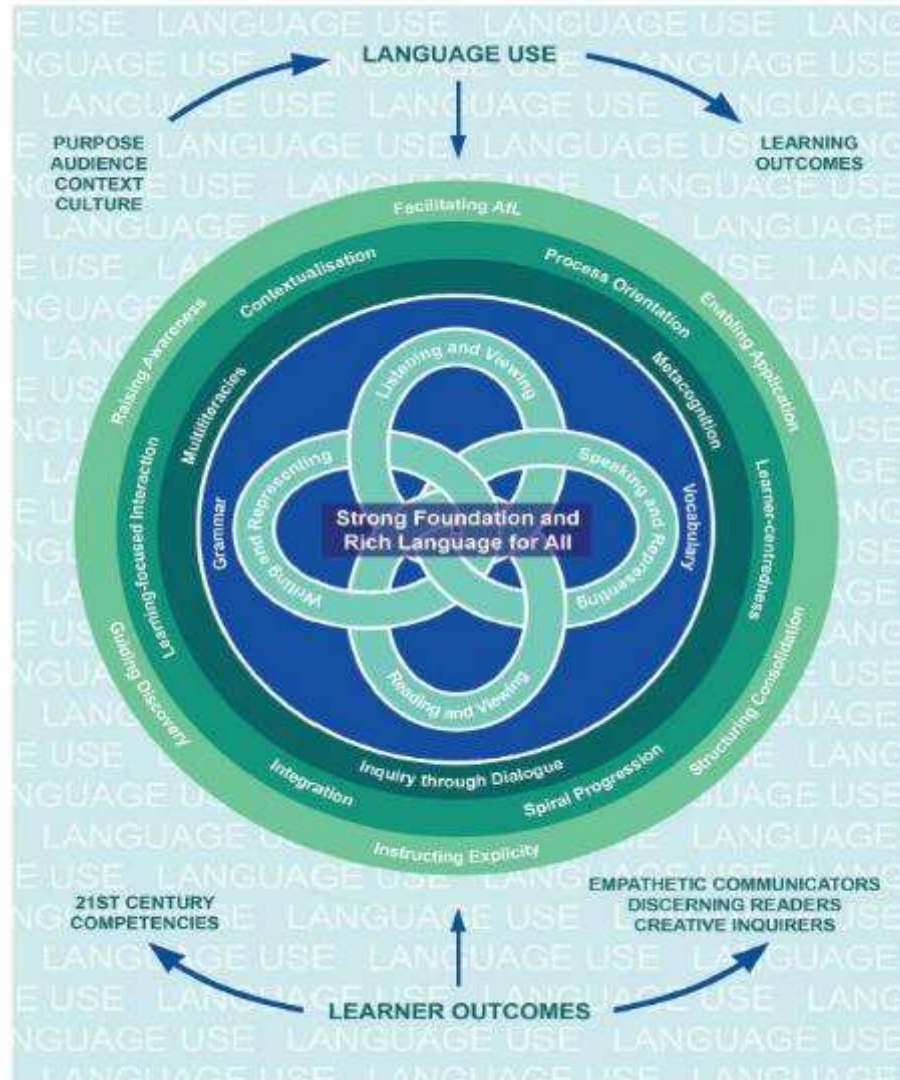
LANGUAGE USE

PURPOSE
AUDIENCE
CONTEXT
CULTURE

LEARNING OUTCOMES

Facilitating AfL

Enabling Application

Structuring Consolidation

Instructing Explicitly

Guiding Discovery

Raising Awareness

Contextualisation

Process Orientation

Metacognition

Learner-centredness

Spiral Progression

Inquiry through Dialogue

Integration

Learning-focused Interaction

Multiliteracies

Grammar

Vocabulary

Listening and Viewing

Speaking and Representing

Reading and Viewing

Writing and Representing

Strong Foundation and Rich Language for All

21ST CENTURY COMPETENCIES

EMPATHETIC COMMUNICATORS
DISCERNING READERS
CREATIVE INQUIRERS

LEARNER OUTCOMES